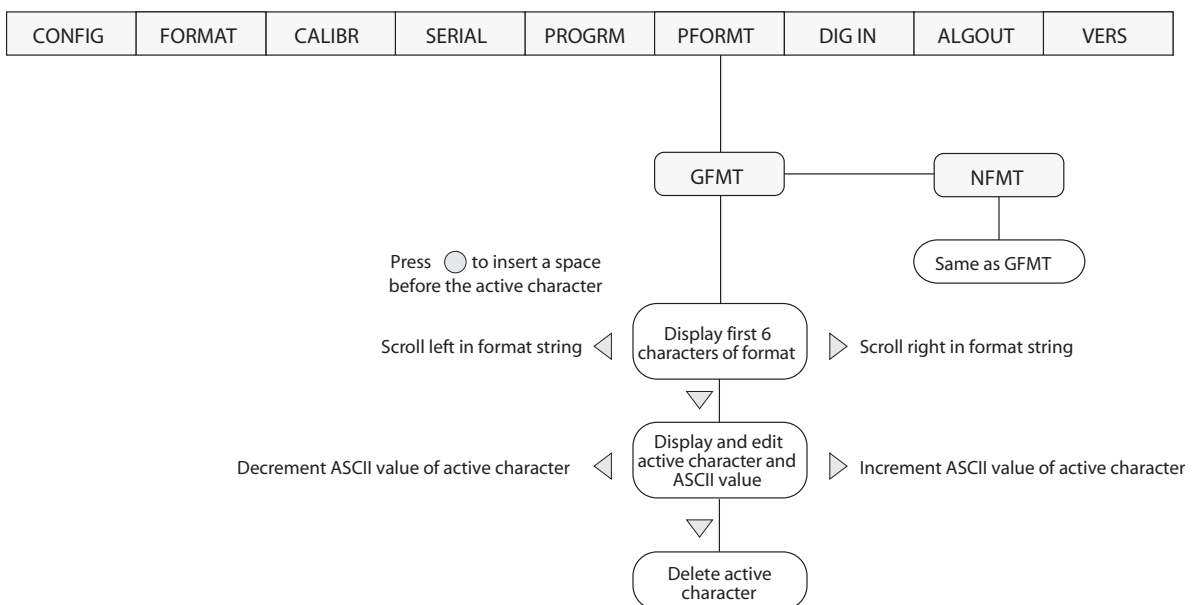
| CONFIG | FORMAT | CALIBR | SERIAL | PROGRM | PFORMT | DIG IN | ALGOUT | VERS |
|---|---|---|---|---|---|---|---|---|

GFMT

NFMT

Same as GFMT

Press to insert a space before the active character

Scroll left in format string

Display first 6 characters of format

Scroll right in format string

Decrement ASCII value of active character

Display and edit active character and ASCII value

Increment ASCII value of active character

Delete active character